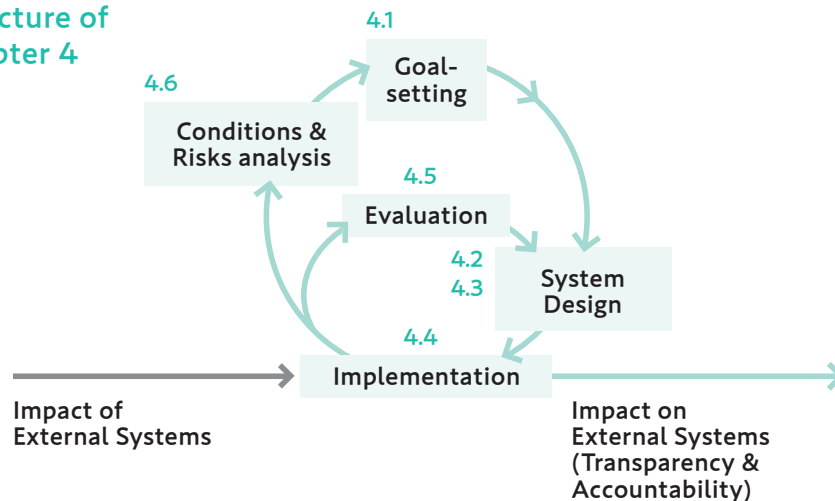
cture of
pter 4

4.1
Goal-setting

4.6
Conditions & Risks analysis

4.5
Evaluation

4.2
4.3
System Design

4.4
Implementation

Impact of External Systems

Impact on External Systems (Transparency & Accountability)